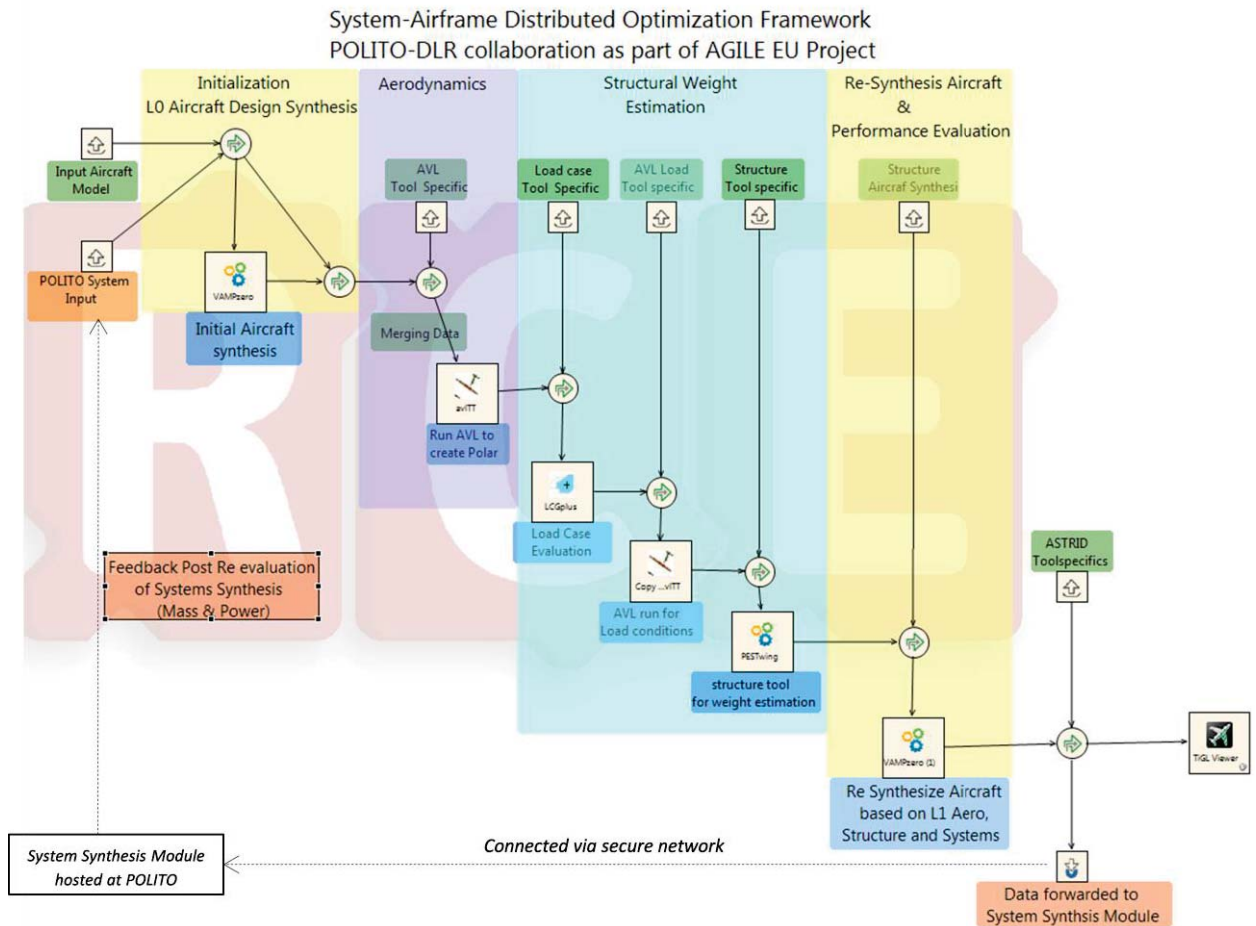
System-Airframe Distributed Optimization Framework
POLITO-DLR collaboration as part of AGILE EU Project

Initialization
L0 Aircraft Design Synthesis

Aerodynamics

Structural Weight Estimation

Re-Synthesis Aircraft & Performance Evaluation

Input Aircraft Model

POLITO System Input

VAMPzero

Initial Aircraft synthesis

AVL Tool Specific

Merging Data

avlTT

Run AVL to create Polar

Load case Tool Specific

AVL Load Tool specific

Structure Tool specific

LCGplus

Load Case Evaluation

Copy ...vlTT

AVL run for Load conditions

PESTwing

structure tool for weight estimation

Structure Aircraf Synthesi

VAMPzero (1)

Re Synthesize Aircraft based on L1 Aero, Structure and Systems

ASTRID Toolspecifics

TiGL Viewer

Feedback Post Re evaluation of Systems Synthesis (Mass & Power)

System Synthesis Module hosted at POLITO

Connected via secure network

Data forwarded to System Synthsis Module